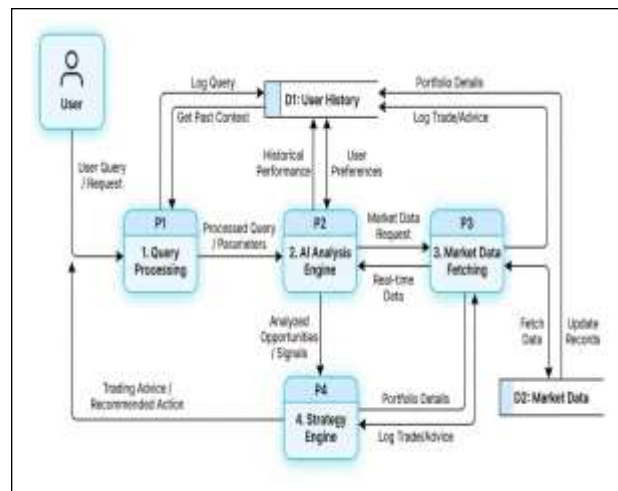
User

Log Query

D1: User History

Portfolio Details

Get Past Context

Log Trade/Advice

User Query / Request

Historical Performance

User Preferences

P1

1. Query Processing

Processed Query / Parameters

P2

2. AI Analysis Engine

Market Data Request

P3

3. Market Data Fetching

Real-time Data

Analyzed Opportunities / Signals

Fetch Data

Update Records

Trading Advice / Recommended Action

P4

4. Strategy Engine

Portfolio Details

Log Trade/Advice

D2: Market Data